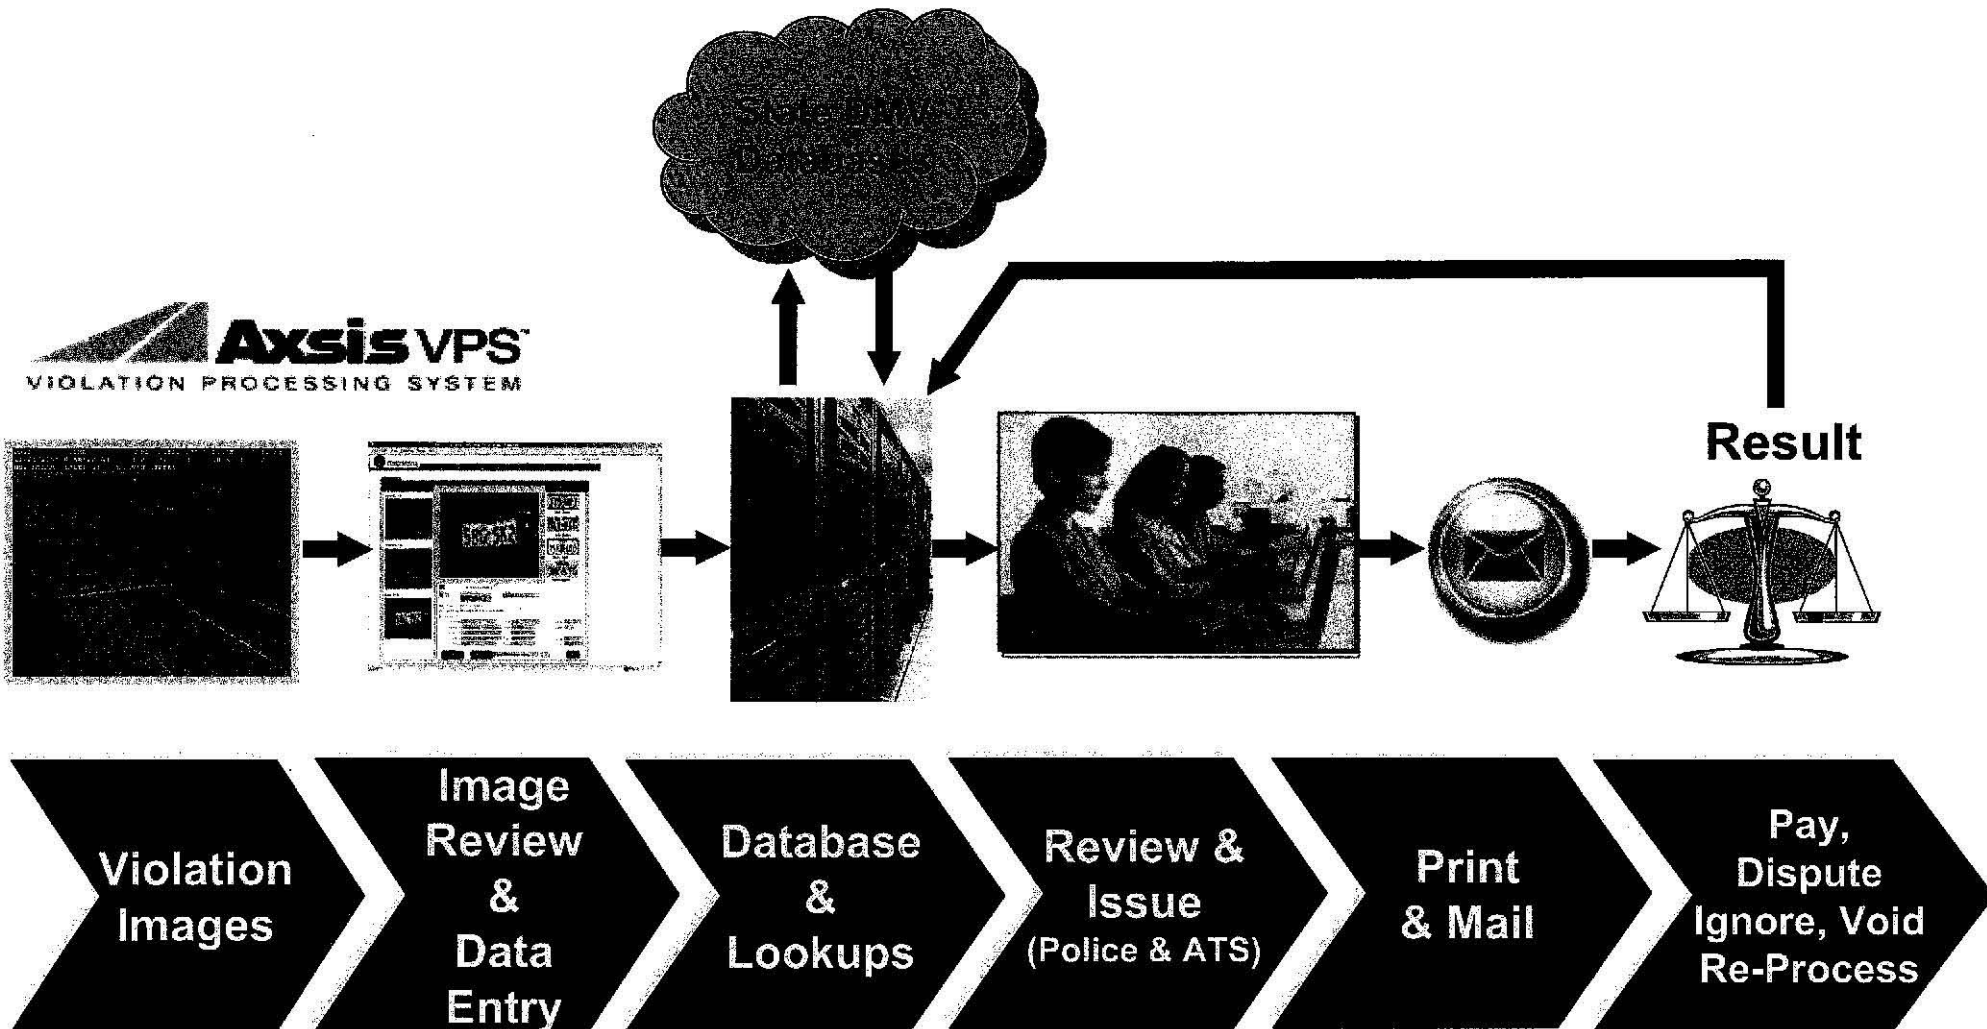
State DMV Databases

Axsis VPS™
VIOLATION PROCESSING SYSTEM

Result

Violation Images

Image Review & Data Entry

Database & Lookups

Review & Issue (Police & ATS)

Print & Mail

Pay, Dispute Ignore, Void Re-Process